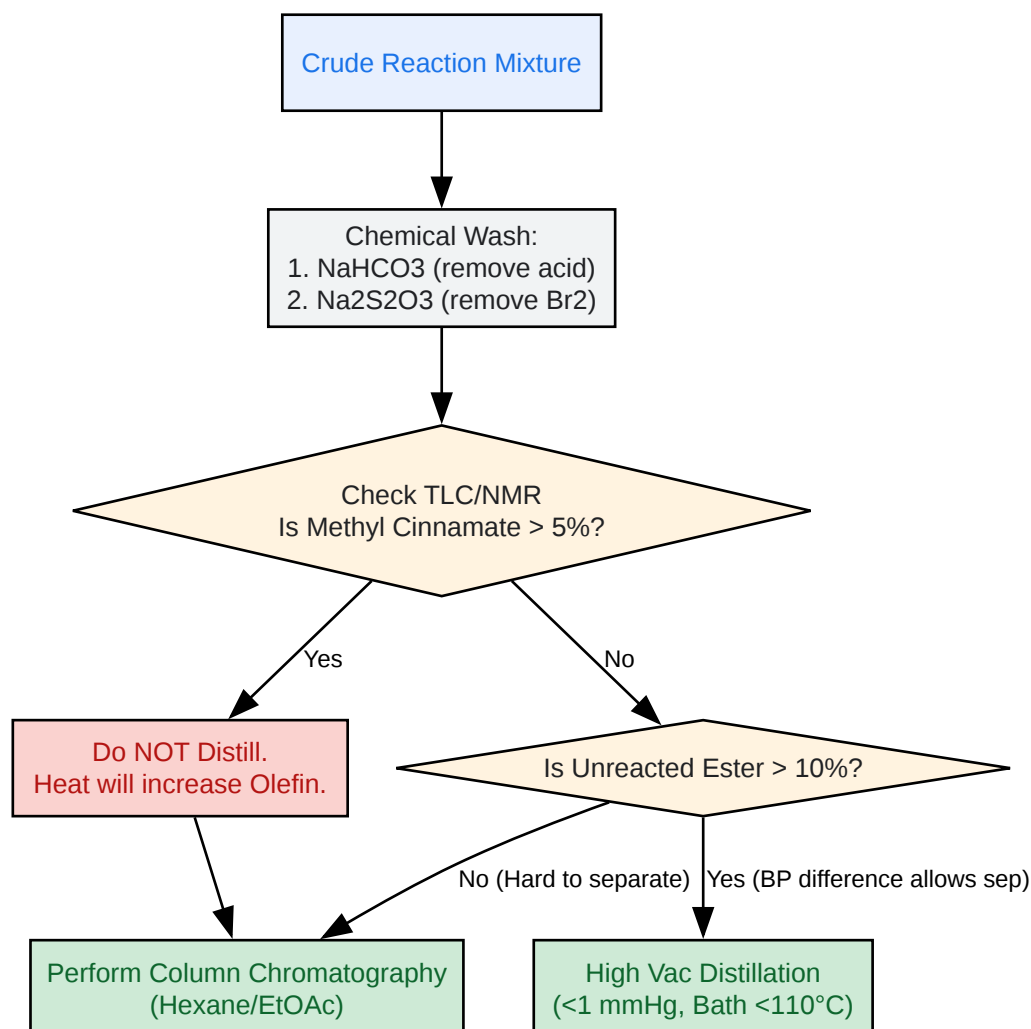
Crude Reaction Mixture

Chemical Wash:
1. NaHCO3 (remove acid)
2. Na2S2O3 (remove Br2)

Check TLC/NMR
Is Methyl Cinnamate > 5%?

Yes

No

Do NOT Distill.
Heat will increase Olefin.

Is Unreacted Ester > 10%?

No (Hard to separate)

Yes (BP difference allows sep)

Perform Column Chromatography
(Hexane/EtOAc)

High Vac Distillation
(<1 mmHg, Bath <110°C)